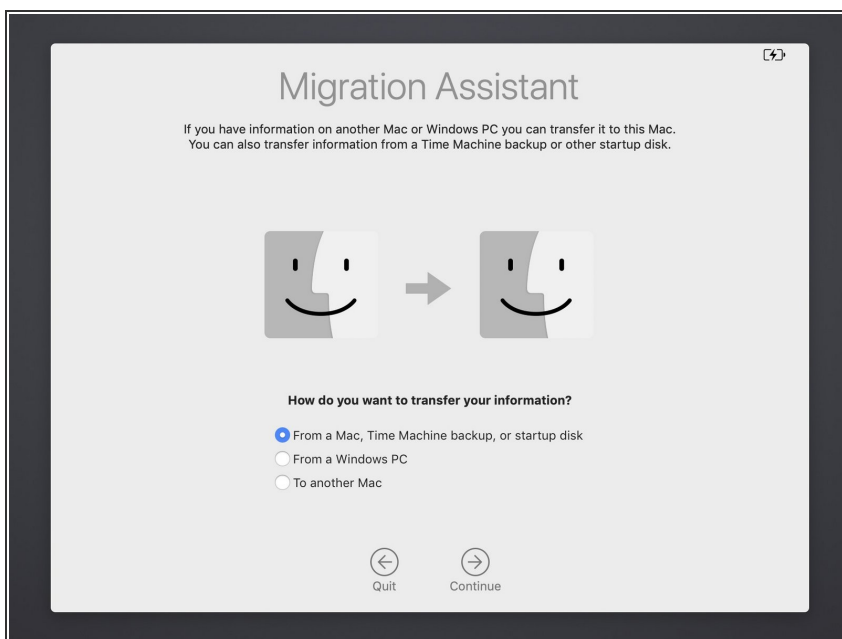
Migration Assistant

If you have information on another Mac or Windows PC you can transfer it to this Mac. You can also transfer information from a Time Machine backup or other startup disk.

How do you want to transfer your information?

From a Mac, Time Machine backup, or startup disk
From a Windows PC
To another Mac

Quit
Continue